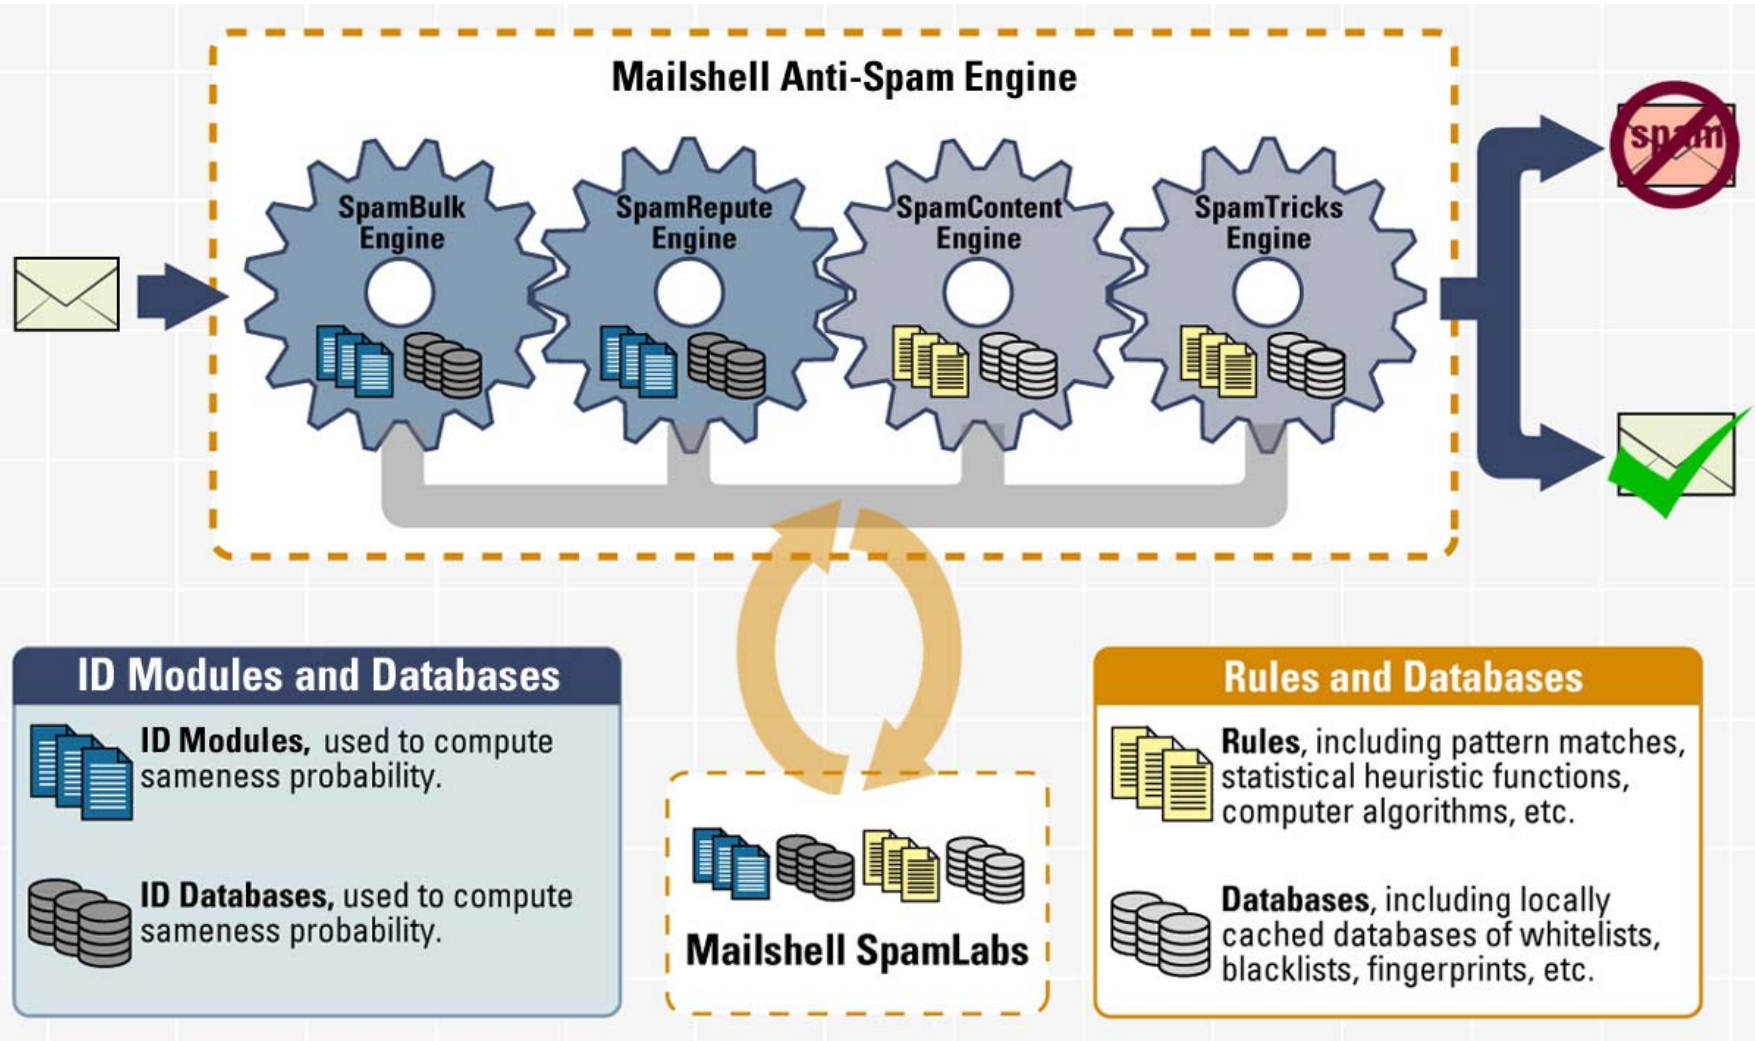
Mailshell Anti-Spam Engine

SpamBulk Engine

SpamRepute Engine

SpamContent Engine

SpamTricks Engine

spam

ID Modules and Databases

ID Modules, used to compute sameness probability.

ID Databases, used to compute sameness probability.

Mailshell SpamLabs

Rules and Databases

Rules, including pattern matches, statistical heuristic functions, computer algorithms, etc.

Databases, including locally cached databases of whitelists, blacklists, fingerprints, etc.